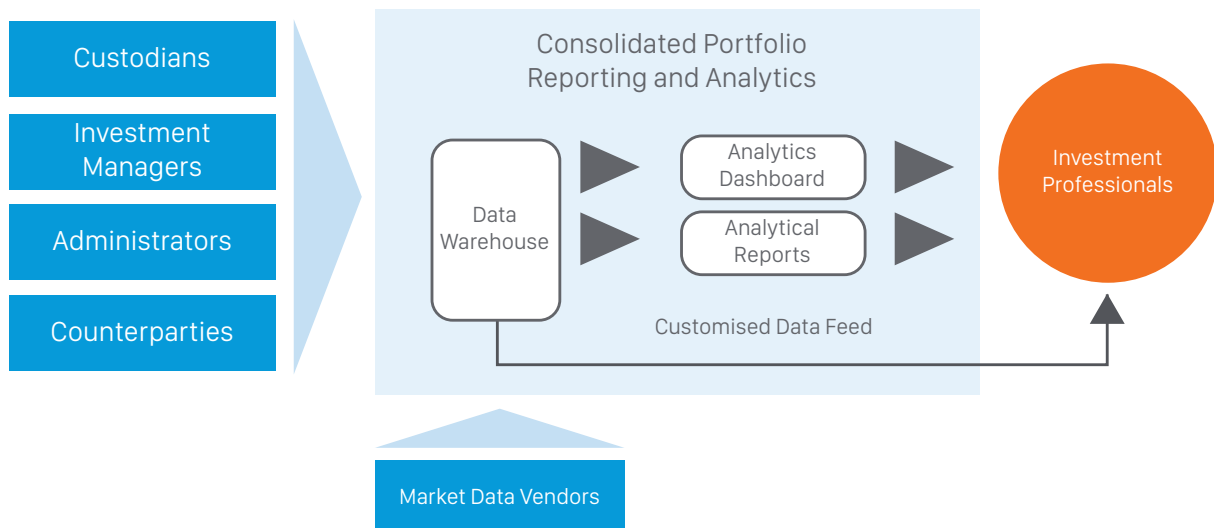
Custodians

Investment Managers

Administrators

Counterparties

Consolidated Portfolio Reporting and Analytics

Data Warehouse

Analytics Dashboard

Analytical Reports

Customised Data Feed

Investment Professionals

Market Data Vendors